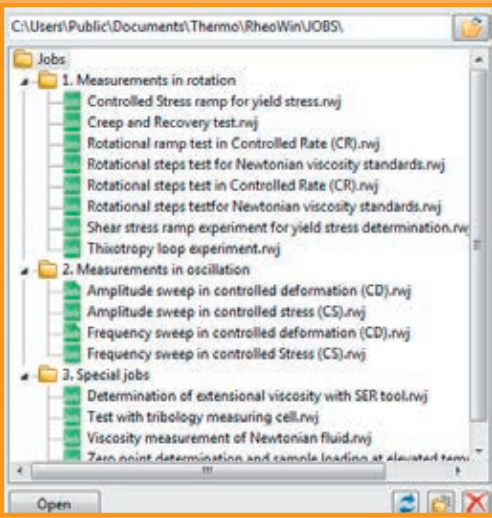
C:\Users\Public\Documents\Thermo\RheoWin\JOBS\

Jobs
1. Measurements in rotation
Controlled Stress ramp for yield stress.rwj
Creep and Recovery test.rwj
Rotational ramp test in Controlled Rate (CR).rwj
Rotational steps test for Newtonian viscosity standards.rwj
Rotational steps test in Controlled Rate (CR).rwj
Rotational steps testfor Newtonian viscosity standards.rwj
Shear stress ramp experiment for yield stress determination.rw
Thixotropy loop experiment.rwj
2. Measurements in oscillation
Amplitude sweep in controlled deformation (CD).rwj
Amplitude sweep in controlled stress (CS).rwj
Frequency sweep in controlled deformation (CD).rwj
Frequency sweep in controlled Stress (CS).rwj
3. Special jobs
Determination of extensional viscosity with SER tool.rwj
Test with tribology measuring cell.rwj
Viscosity measurement of Newtonian fluid.rwj
Zero point determination and sample loading at elevated temp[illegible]

Open